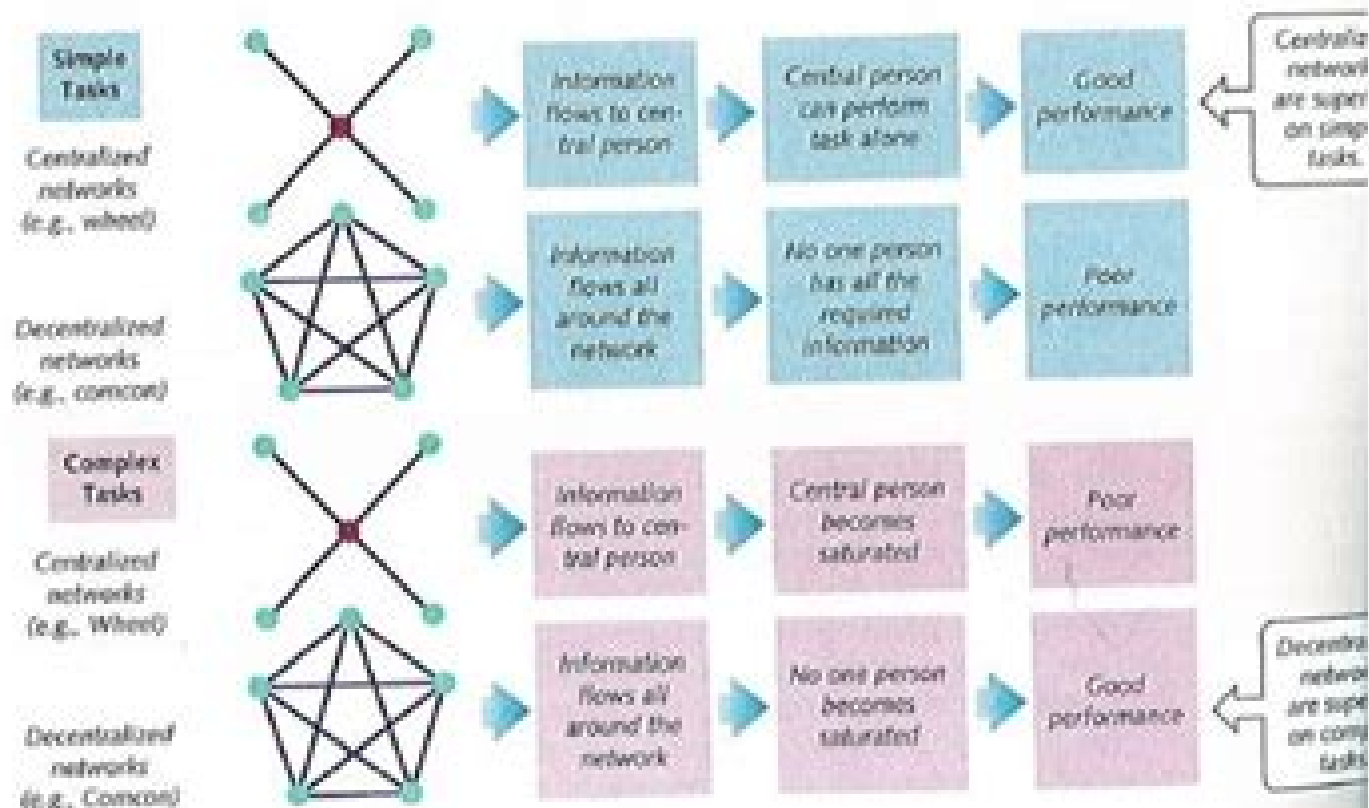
Simple Tasks

Centralized networks (e.g., wheel)

Information flows to central person

Central person can perform task alone

Good performance

Centraliz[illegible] networ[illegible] are supe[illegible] on simp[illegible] tasks.

Decentralized networks (e.g., comcon)

Information flows all around the network

No one person has all the required information

Poor performance

Complex Tasks

Centralized networks (e.g., Wheel)

Information flows to central person

Central person becomes saturated

Poor performance

Decentralized networks (e.g., Comcon)

Information flows all around the network

No one person becomes saturated

Good performance

Decentra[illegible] netwo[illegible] are supe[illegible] on comp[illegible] tasks